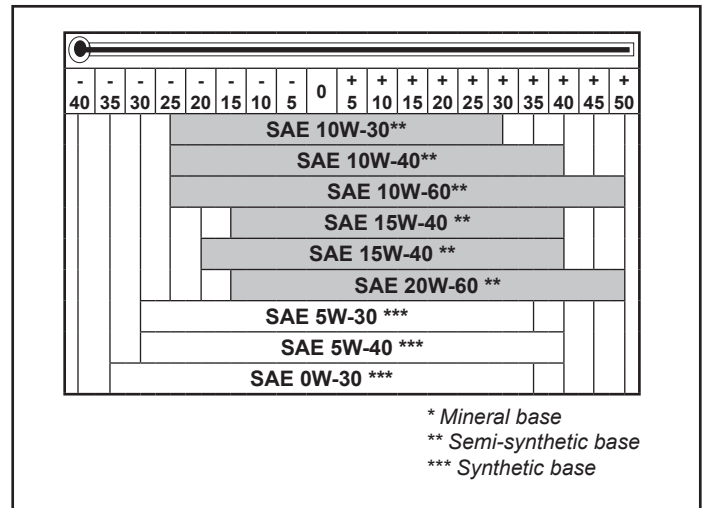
| -40 | -35 | -30 | -25 | -20 | -15 | -10 | -5 | 0 | +5 | +10 | +15 | +20 | +25 | +30 | +35 | +40 | +45 | +50 |
|---|---|---|---|---|---|---|---|---|---|---|---|---|---|---|---|---|---|---|

SAE 10W-30**
SAE 10W-40**
SAE 10W-60**
SAE 15W-40 **
SAE 15W-40 **
SAE 20W-60 **
SAE 5W-30 ***
SAE 5W-40 ***
SAE 0W-30 ***

* Mineral base
** Semi-synthetic base
*** Synthetic base